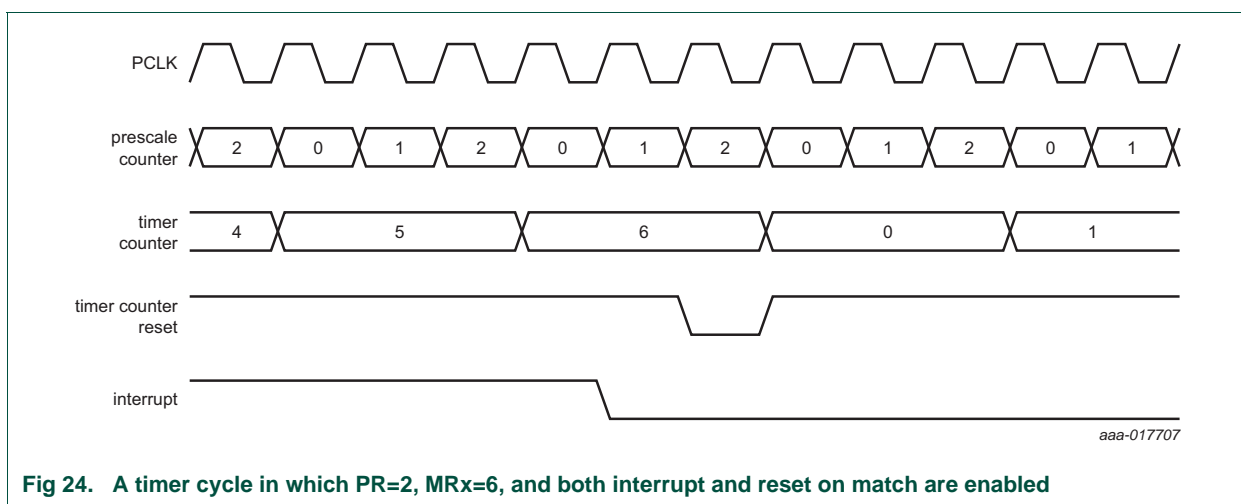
PCLK

prescale counter
2 0 1 2 0 1 2 0 1 2 0 1

timer counter
4 5 6 0 1

timer counter reset

interrupt

aaa-017707

Fig 24. A timer cycle in which PR=2, MRx=6, and both interrupt and reset on match are enabled